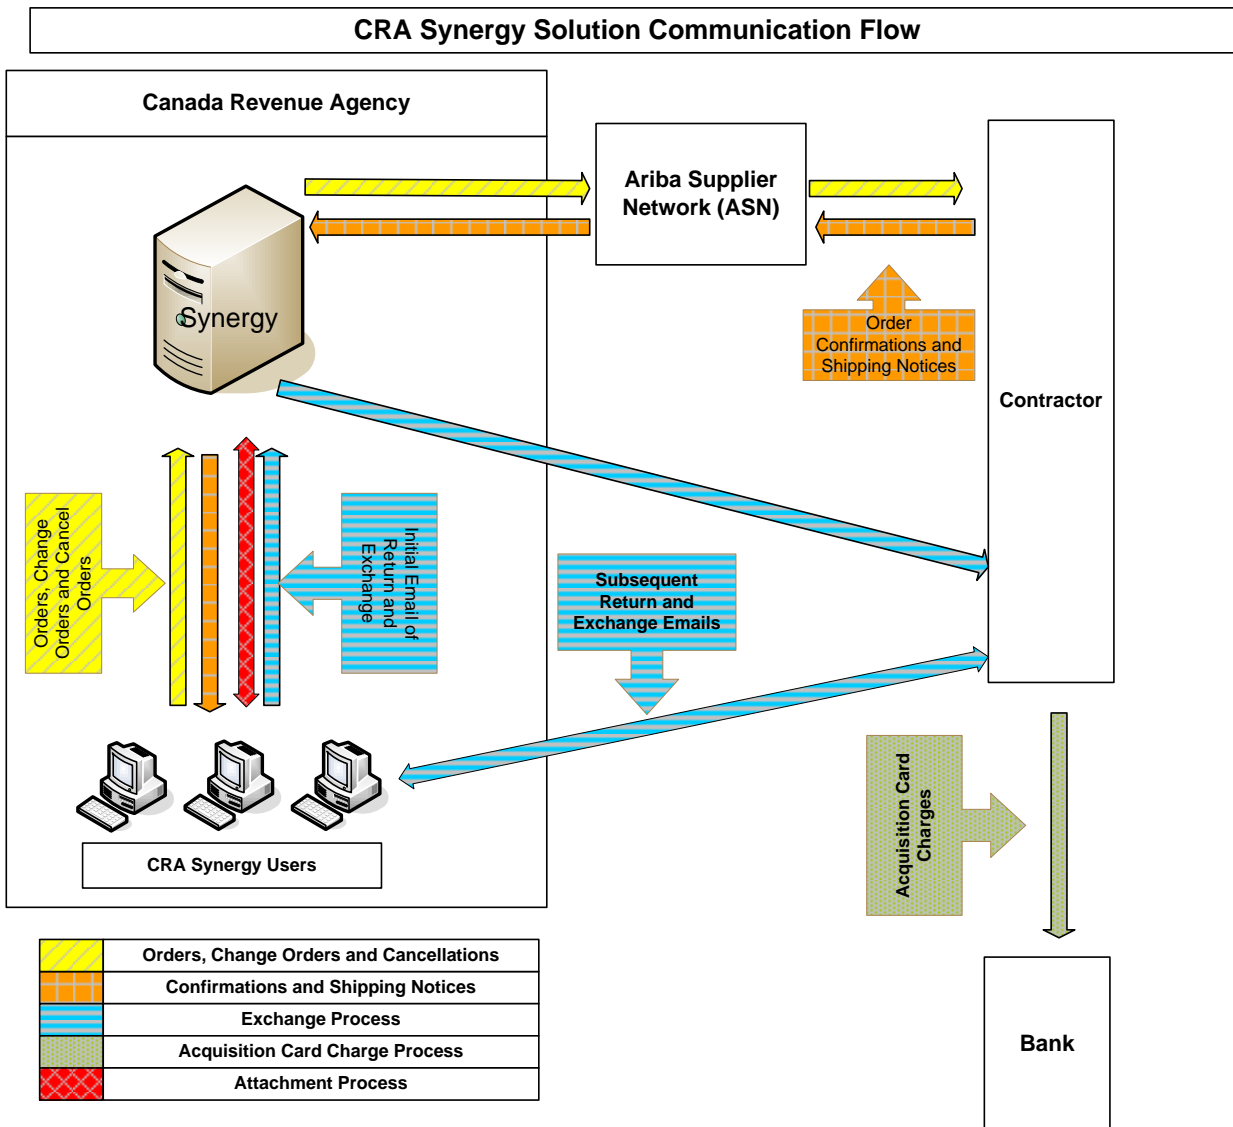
CRA Synergy Solution Communication Flow

Canada Revenue Agency

Synergy

Ariba Supplier Network (ASN)

Order Confirmations and Shipping Notices

Contractor

Orders, Change Orders and Cancel Orders

Initial Email of Return and Exchange

Subsequent Return and Exchange Emails

Acquisition Card Charges

CRA Synergy Users

Bank

| | |
|---|---|
| | Orders, Change Orders and Cancellations |
| | Confirmations and Shipping Notices |
| | Exchange Process |
| | Acquisition Card Charge Process |
| | Attachment Process |